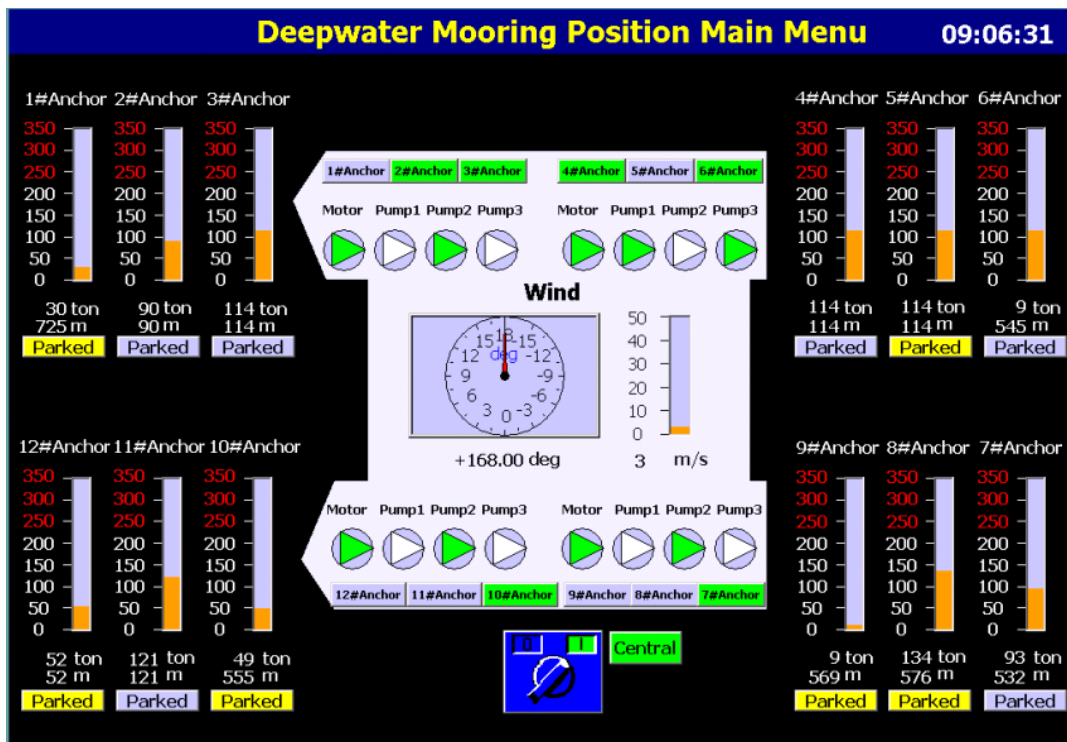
Deepwater Mooring Position Main Menu 09:06:31

1#Anchor 2#Anchor 3#Anchor

350 300 250 200 150 100 50 0
350 300 250 200 150 100 50 0
350 300 250 200 150 100 50 0

30 ton 725 m Parked
90 ton 90 m Parked
114 ton 114 m Parked

1#Anchor 2#Anchor 3#Anchor
4#Anchor 5#Anchor 6#Anchor

Motor Pump1 Pump2 Pump3
Motor Pump1 Pump2 Pump3

4#Anchor 5#Anchor 6#Anchor

350 300 250 200 150 100 50 0
350 300 250 200 150 100 50 0
350 300 250 200 150 100 50 0

114 ton 114 m Parked
114 ton 114 m Parked
9 ton 545 m Parked

Wind

18 15 -15 12 -12 9 -9 6 -6 3 -3 0 deg

50 40 30 20 10 0

+168.00 deg 3 m/s

12#Anchor 11#Anchor 10#Anchor

350 300 250 200 150 100 50 0
350 300 250 200 150 100 50 0
350 300 250 200 150 100 50 0

52 ton 52 m Parked
121 ton 121 m Parked
49 ton 555 m Parked

Motor Pump1 Pump2 Pump3
Motor Pump1 Pump2 Pump3

12#Anchor 11#Anchor 10#Anchor
9#Anchor 8#Anchor 7#Anchor

9#Anchor 8#Anchor 7#Anchor

350 300 250 200 150 100 50 0
350 300 250 200 150 100 50 0
350 300 250 200 150 100 50 0

9 ton 569 m Parked
134 ton 576 m Parked
93 ton 532 m Parked

0 I
Central